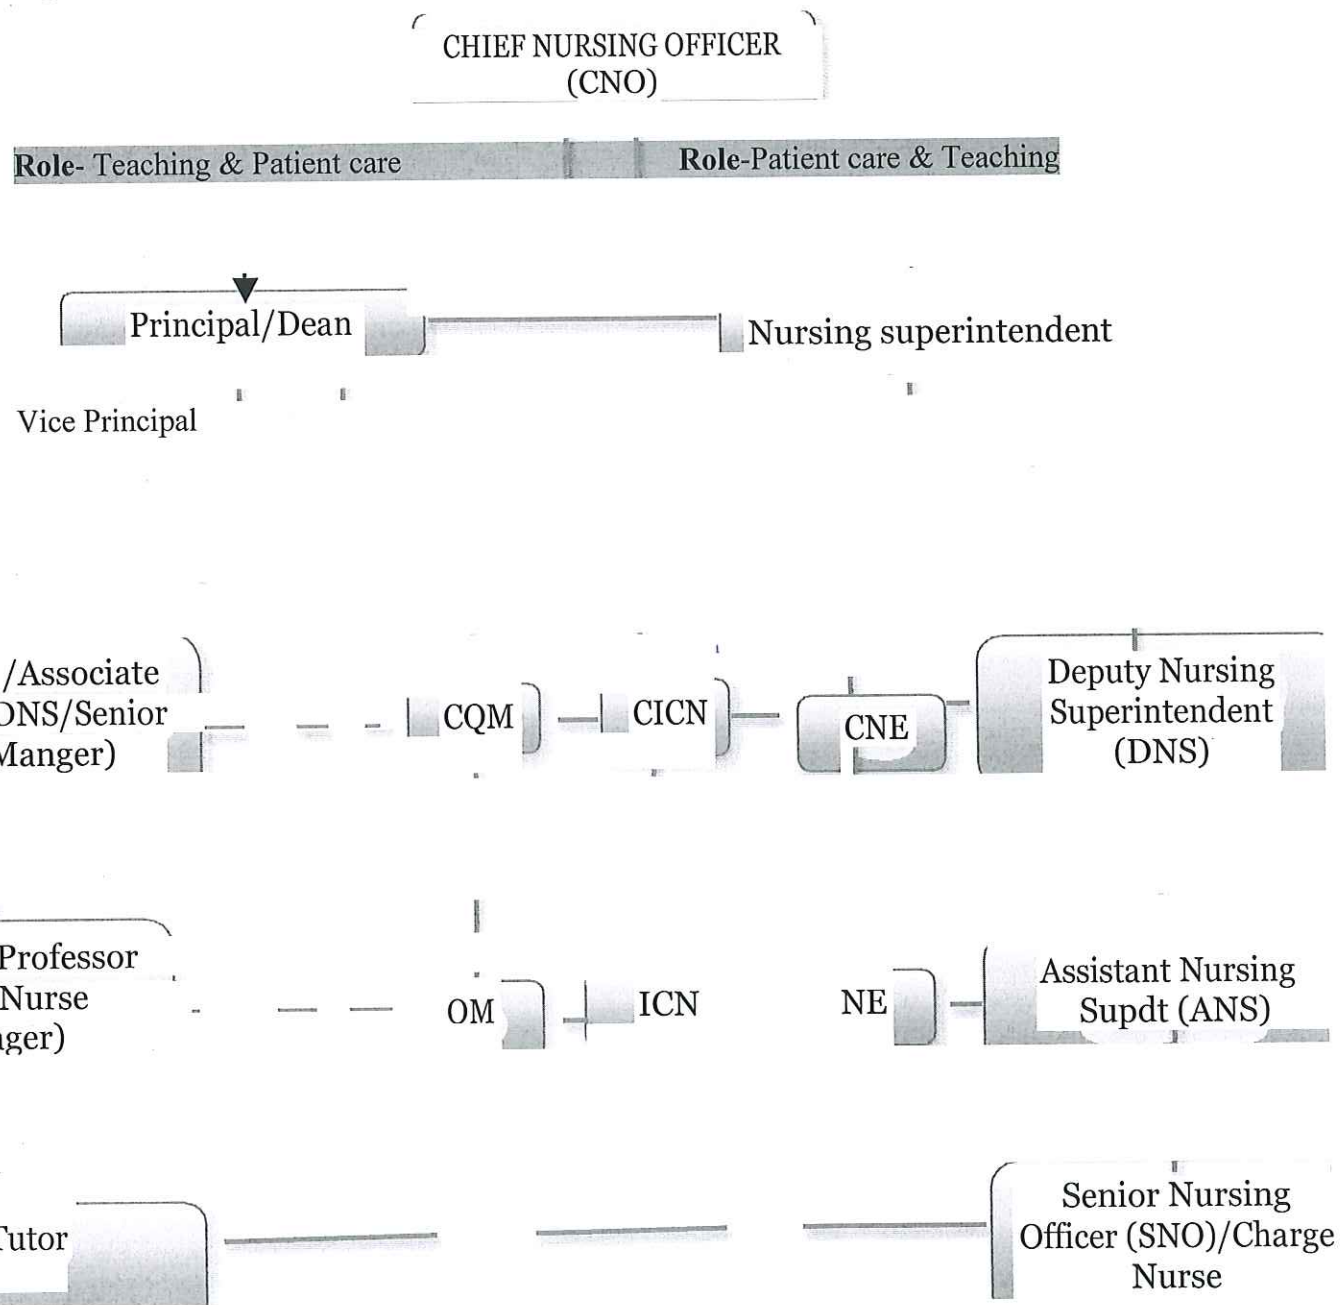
CHIEF NURSING OFFICER
(CNO)

**Role**- Teaching & Patient care

**Role**-Patient care & Teaching

Principal/Dean

Nursing superintendent

Vice Principal

/Associate
DNS/Senior
Manger)

CQM

CICN

CNE

Deputy Nursing
Superintendent
(DNS)

Professor
Nurse
ger)

OM

ICN

NE

Assistant Nursing
Supdt (ANS)

Tutor

Senior Nursing
Officer (SNO)/Charge
Nurse